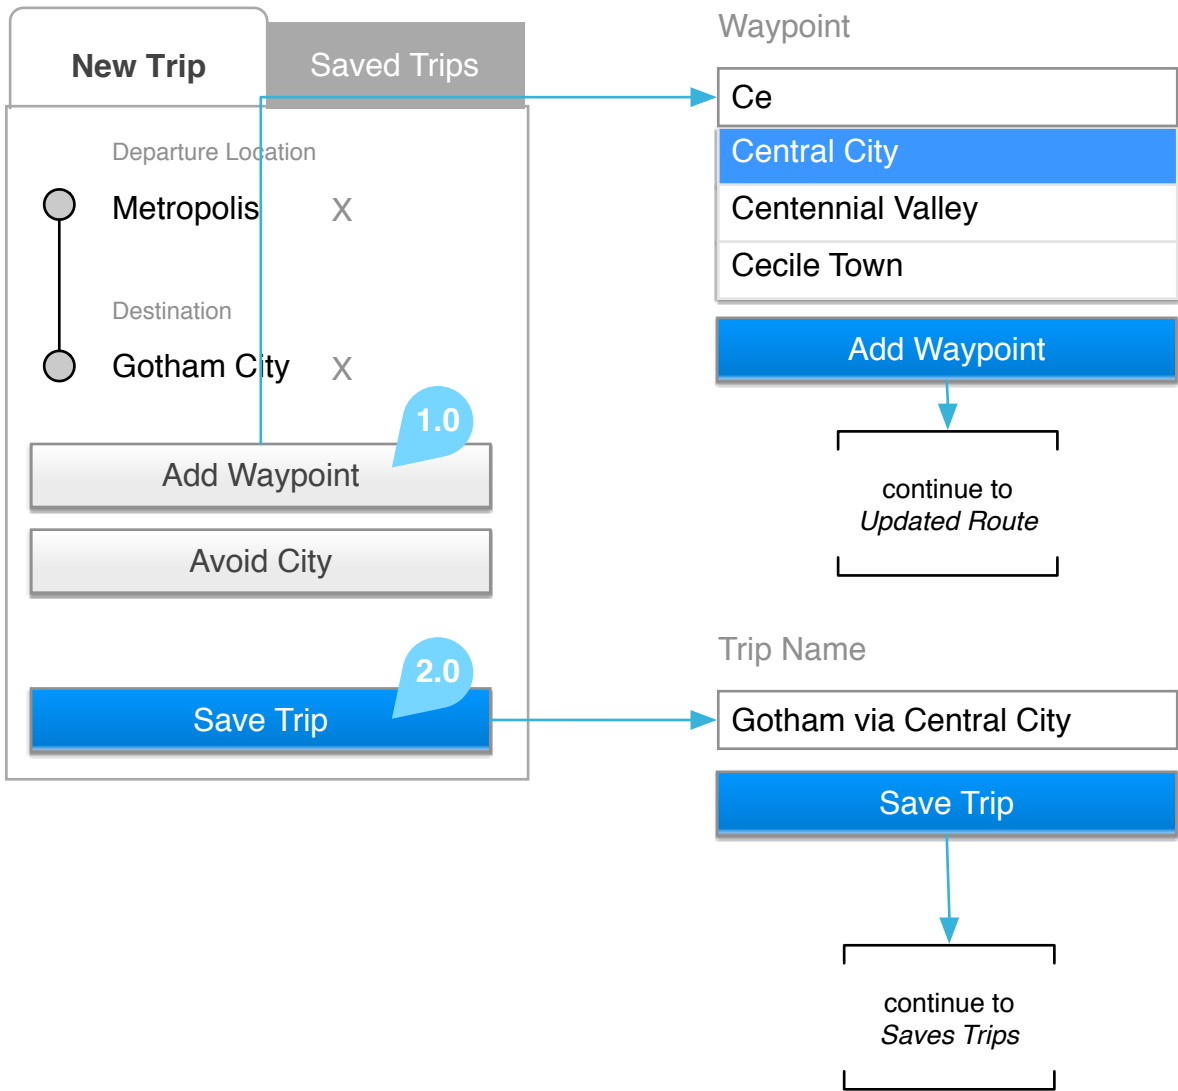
New Trip

Saved Trips

Departure Location

Metropolis X

Destination

Gotham City X

1.0

Add Waypoint

Avoid City

2.0

Save Trip

Waypoint

Ce

Central City

Centennial Valley

Cecile Town

Add Waypoint

continue to
*Updated Route*

Trip Name

Gotham via Central City

Save Trip

continue to
*Saves Trips*